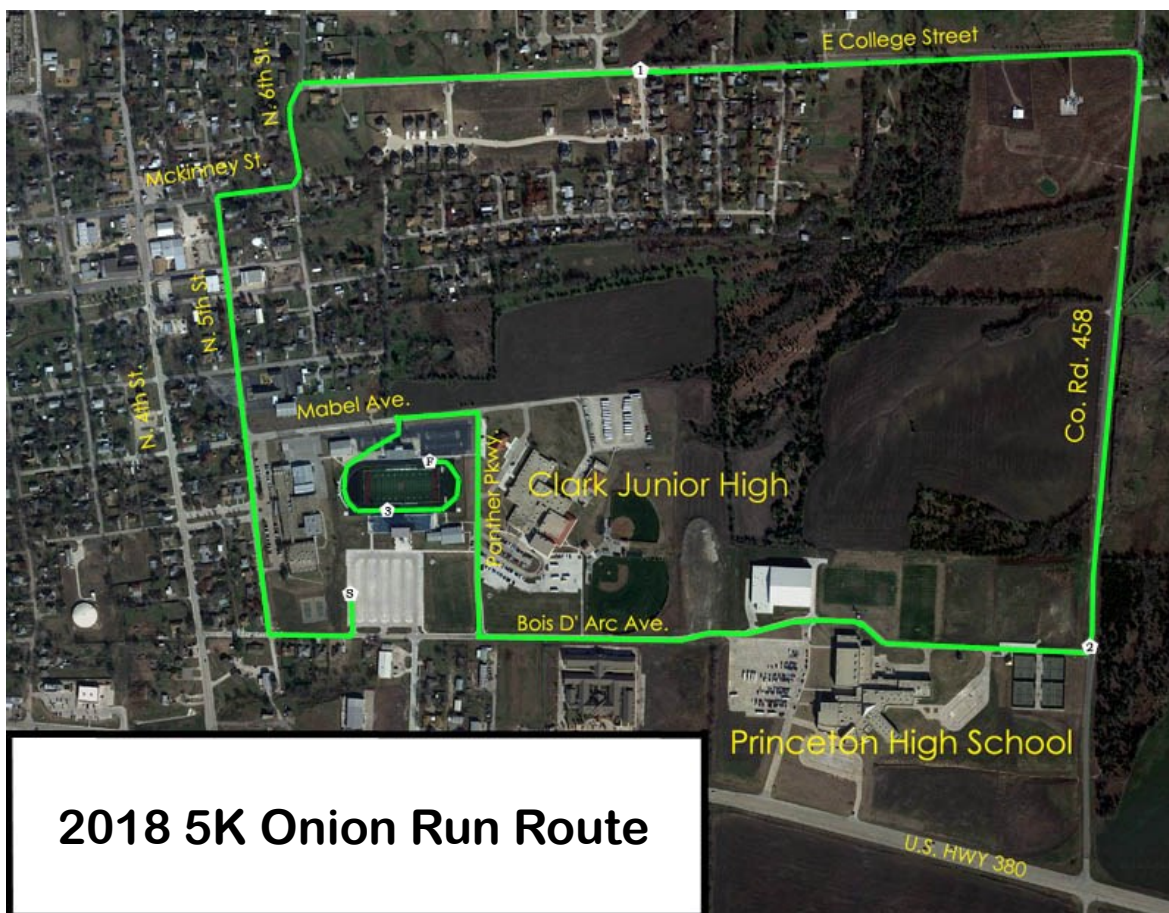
E College Street

1

N. 6th St.

Mckinney St.

N. 5th St.

N. 4th St.

Mabel Ave.

F

3

S

Panther Pkwy

Clark Junior High

Co. Rd. 458

Bois D' Arc Ave.

2

Princeton High School

U.S. HWY 380

2018 5K Onion Run Route